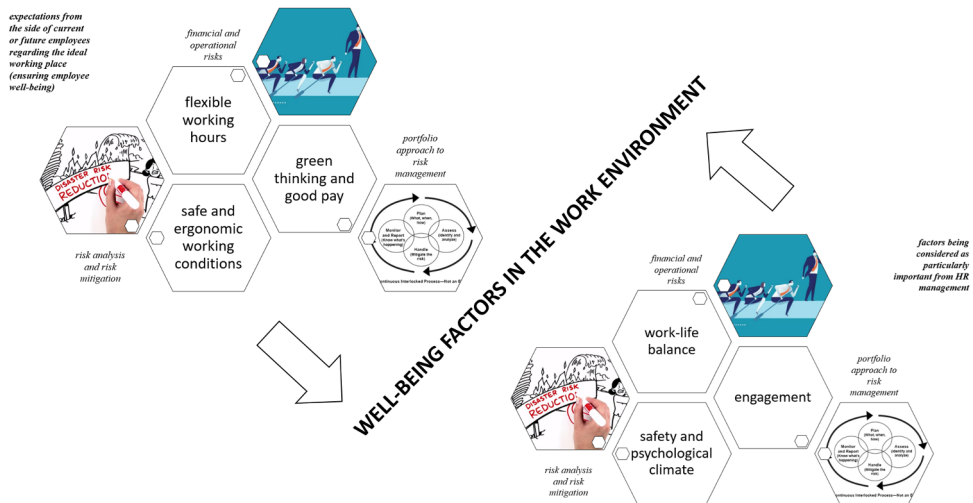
expectations from the side of current or future employees regarding the ideal working place (ensuring employee well-being)

financial and operational risks

flexible working hours

green thinking and good pay

portfolio approach to risk management

DISASTER RISK REDUCTION

safe and ergonomic working conditions

Plan (What, when, how)

Assess (identify and analyze)

Monitor and Report (know what's happening)

Handle (Mitigate the risk)

Continuous Interlocked Process—Not an Event

risk analysis and risk mitigation

WELL-BEING FACTORS IN THE WORK ENVIRONMENT

factors being considered as particularly important from HR management

financial and operational risks

work-life balance

engagement

portfolio approach to risk management

DISASTER RISK REDUCTION

safety and psychological climate

Plan (What, when, how)

Assess (identify and analyze)

Monitor and Report (know what's happening)

Handle (Mitigate the risk)

Continuous Interlocked Process—Not an E

risk analysis and risk mitigation